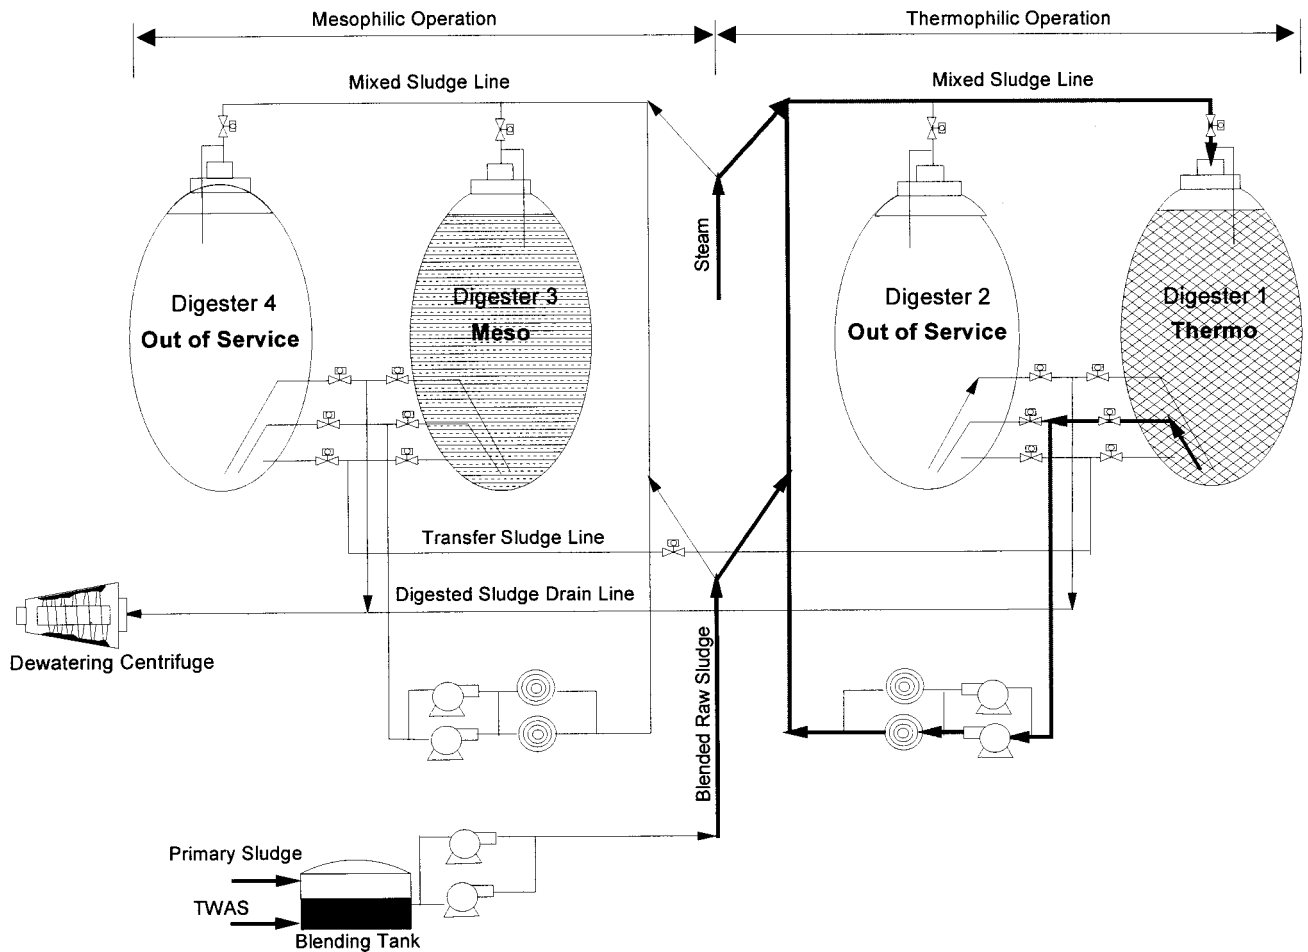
Mesophilic Operation

Thermophilic Operation

Mixed Sludge Line

Mixed Sludge Line

Steam

Digester 4
Out of Service

Digester 3
Meso

Digester 2
Out of Service

Digester 1
Thermo

Transfer Sludge Line

Digested Sludge Drain Line

Dewatering Centrifuge

Blended Raw Sludge

Primary Sludge

TWAS

Blending Tank